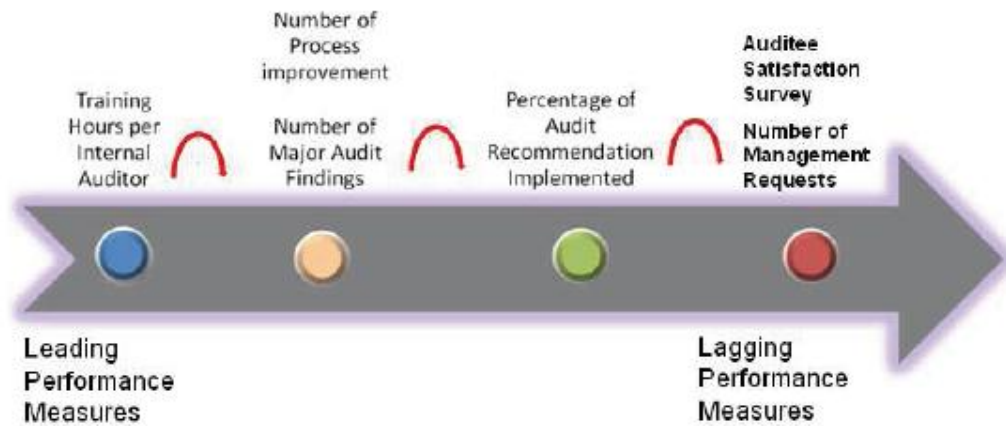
Training Hours per Internal Auditor

Number of Process improvement

Number of Major Audit Findings

Percentage of Audit Recommendation Implemented

Auditee Satisfaction Survey

Number of Management Requests

Leading Performance Measures

Lagging Performance Measures